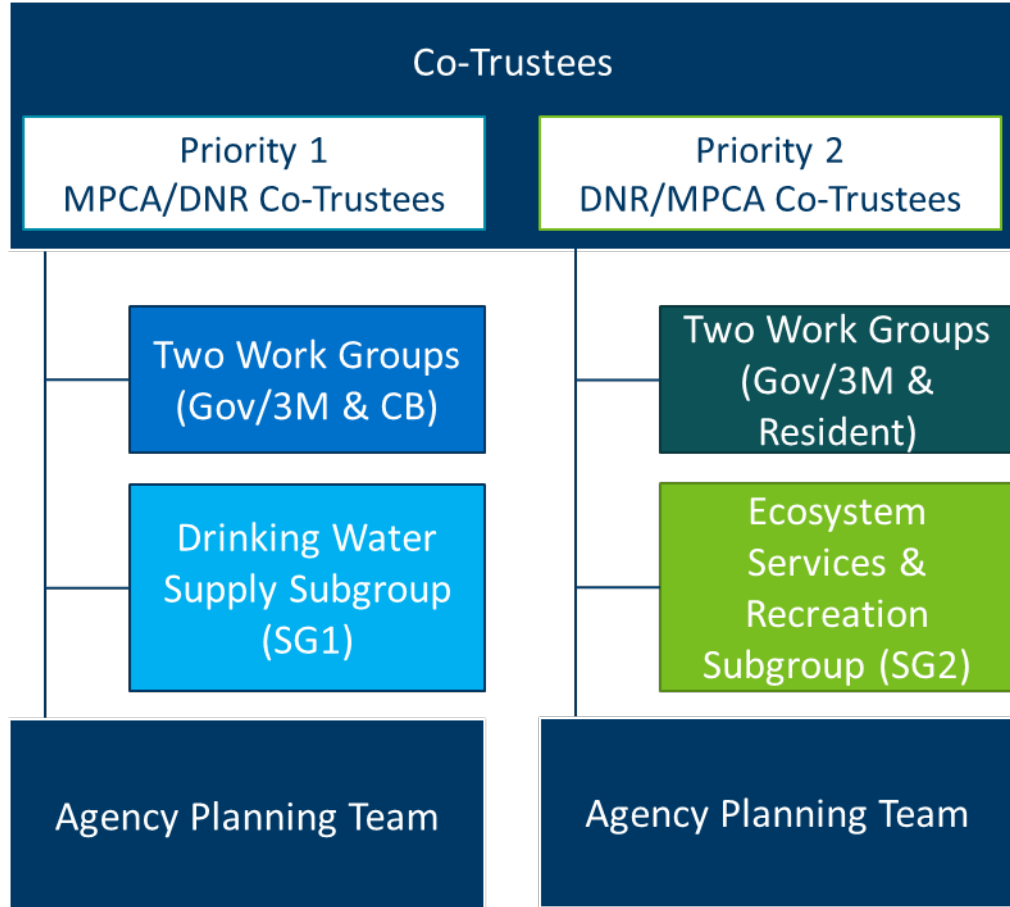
Co-Trustees

Priority 1
MPCA/DNR Co-Trustees

Priority 2
DNR/MPCA Co-Trustees

Two Work Groups
(Gov/3M & CB)

Drinking Water Supply Subgroup (SG1)

Agency Planning Team

Two Work Groups
(Gov/3M & Resident)

Ecosystem Services & Recreation Subgroup (SG2)

Agency Planning Team